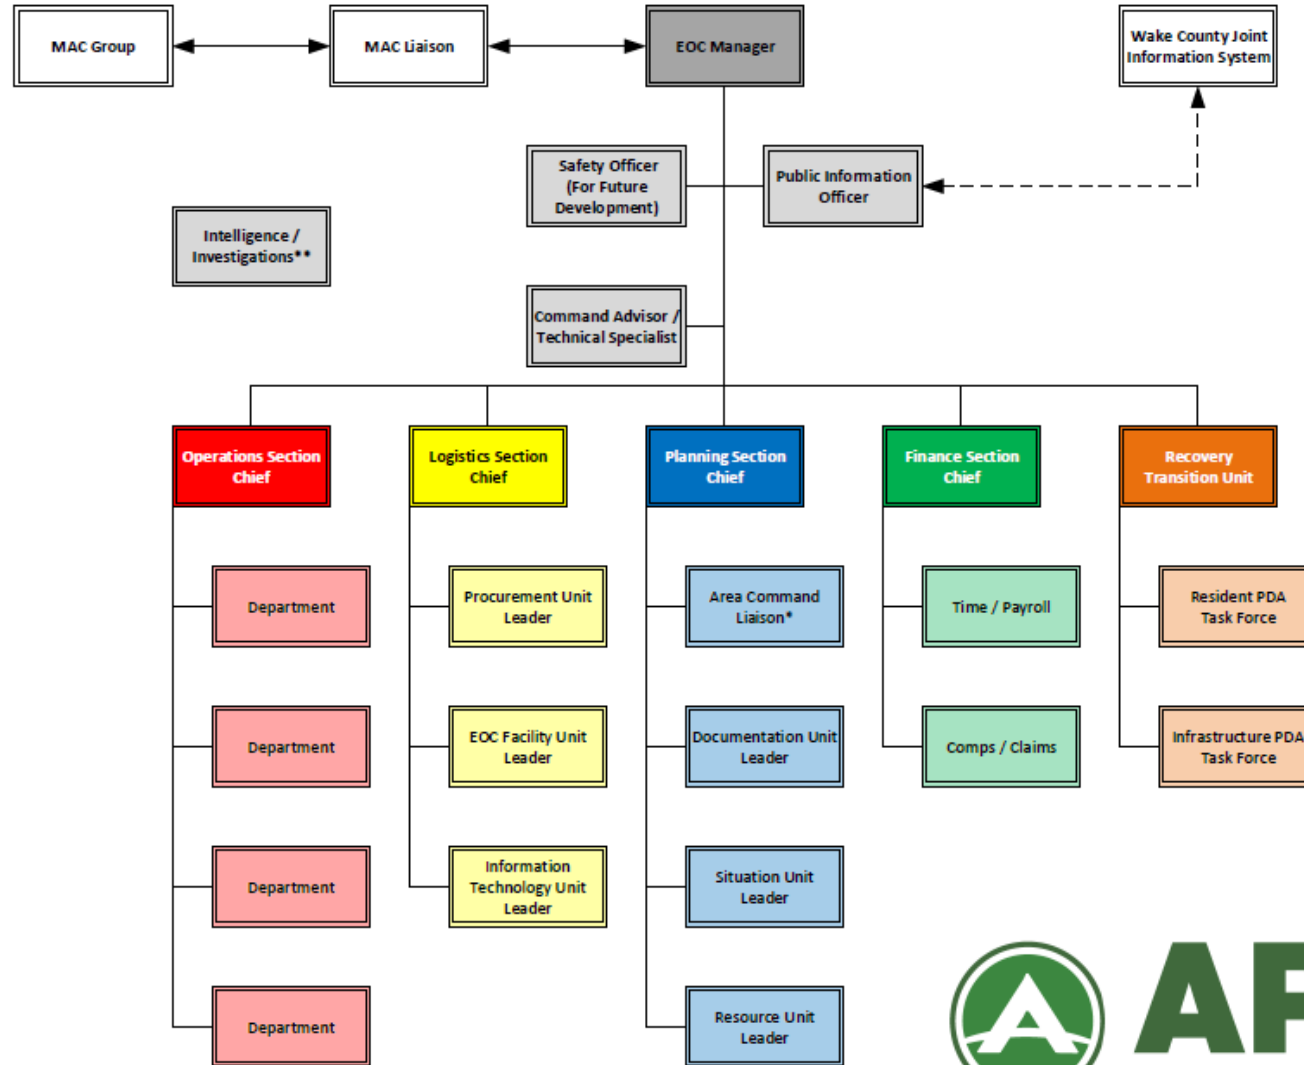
MAC Group

MAC Liaison

EOC Manager

Wake County Joint Information System

Safety Officer (For Future Development)

Public Information Officer

Intelligence / Investigations**

Command Advisor / Technical Specialist

Operations Section Chief

Department

Department

Department

Department

Logistics Section Chief

Procurement Unit Leader

EOC Facility Unit Leader

Information Technology Unit Leader

Planning Section Chief

Area Command Liaison*

Documentation Unit Leader

Situation Unit Leader

Resource Unit Leader

Finance Section Chief

Time / Payroll

Comps / Claims

Recovery Transition Unit

Resident PDA Task Force

Infrastructure PDA Task Force

AF